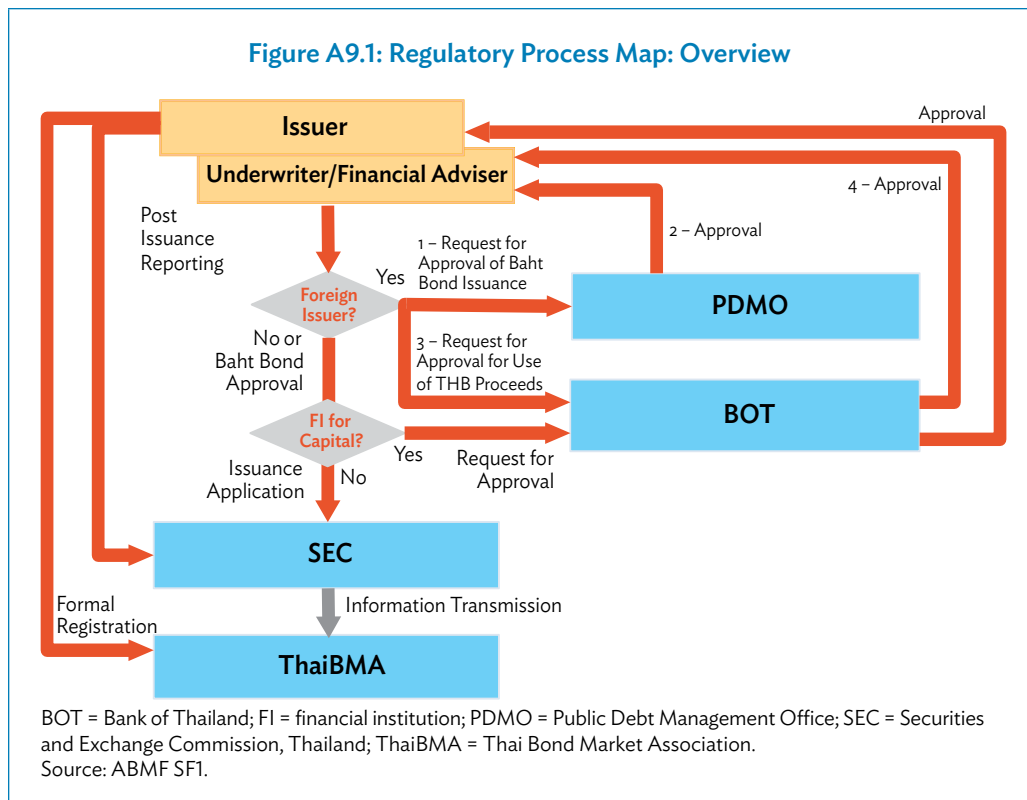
Figure A9.1: Regulatory Process Map: Overview

Issuer

Underwriter/Financial Adviser

Approval

4 – Approval

2 – Approval

Post Issuance Reporting

1 – Request for Approval of Baht Bond Issuance

Yes

Foreign Issuer?

PDMO

No or Baht Bond Approval

3 – Request for Approval for Use of THB Proceeds

BOT

FI for Capital?

Yes

Request for Approval

Issuance Application

No

SEC

Formal Registration

Information Transmission

ThaiBMA

BOT = Bank of Thailand; FI = financial institution; PDMO = Public Debt Management Office; SEC = Securities and Exchange Commission, Thailand; ThaiBMA = Thai Bond Market Association.
Source: ABMF SF1.